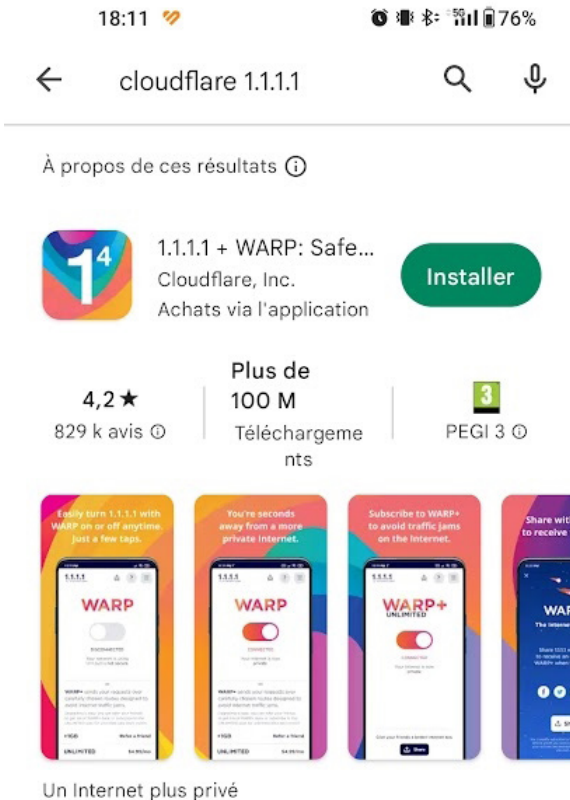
18:11 76%

cloudflare 1.1.1.1

À propos de ces résultats ⓘ

1.1.1.1 + WARP: Safe...
Cloudflare, Inc.
Achats via l'application

Installer

4,2 ★
829 k avis ⓘ

Plus de 100 M
Téléchargements

3
PEGI 3 ⓘ

Easily turn 1.1.1.1 with WARP on or off anytime. Just a few taps.

1.1.1.1
WARP
DISCONNECTED
UNLIMITED

You're seconds away from a more private Internet.

1.1.1.1
WARP
CONNECTED
UNLIMITED

Subscribe to WARP+ to avoid traffic jams on the Internet.

WARP+
UNLIMITED

Share with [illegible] to receive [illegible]

WAR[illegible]

Un Internet plus privé